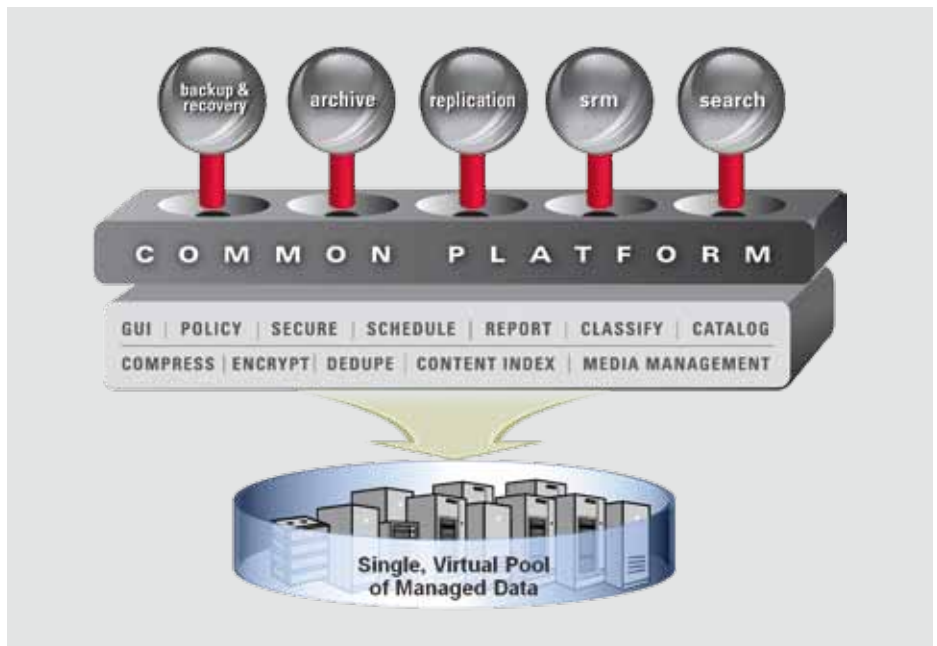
backup & recovery

archive

replication

srm

search

COMMON PLATFORM

GUI | POLICY | SECURE | SCHEDULE | REPORT | CLASSIFY | CATALOG

COMPRESS | ENCRYPT | DEDUPE | CONTENT INDEX | MEDIA MANAGEMENT

Single, Virtual Pool of Managed Data